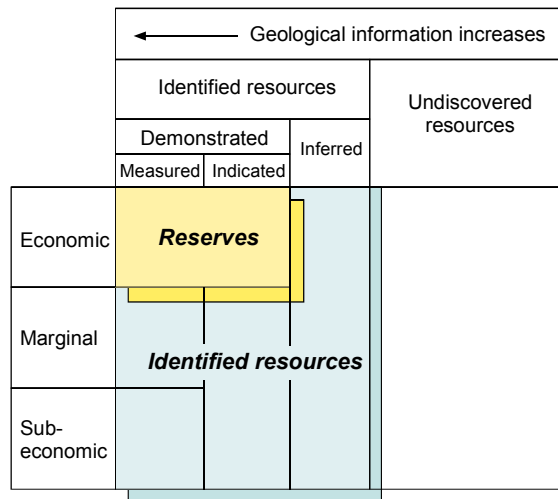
Geological information increases

| | Identified resources | | | Undiscovered resources |
|---|---|---|---|---|
| | Demonstrated | | Inferred | |
| | Measured | Indicated | | |
| Economic | Reserves | | | |
| Marginal | Identified resources | | | |
| Sub-economic | | | | |